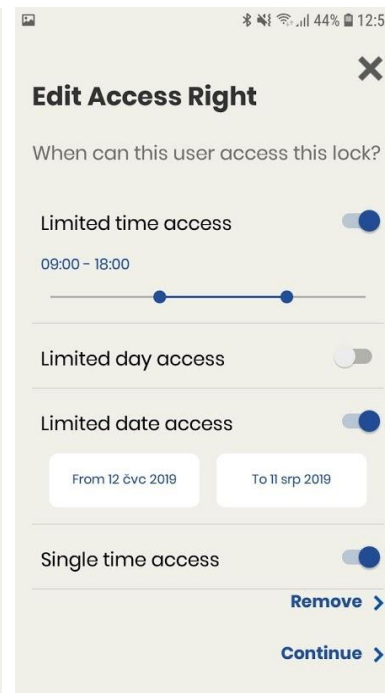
44% 12:5

Edit Access Right

When can this user access this lock?

Limited time access

09:00 - 18:00

Limited day access

Limited date access

From 12 čvc 2019

To 11 srp 2019

Single time access

Remove >

Continue >